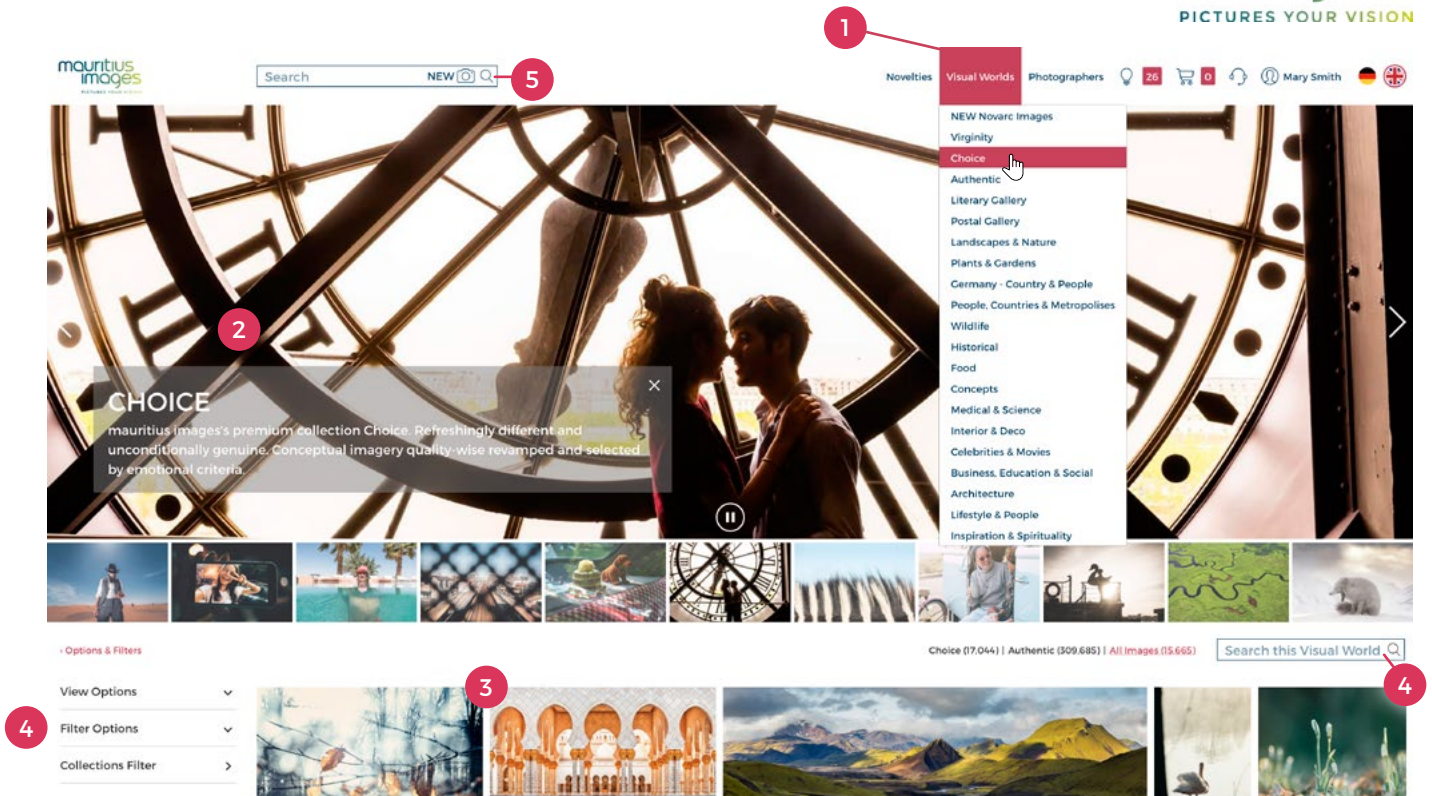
PICTURES YOUR VISION

1

mauritius images PICTURES YOUR VISION

Search NEW

5

Novelties Visual Worlds Photographers 26 0 Mary Smith

NEW Novarc Images
Virginity
Choice
Authentic
Literary Gallery
Postal Gallery
Landscapes & Nature
Plants & Gardens
Germany - Country & People
People, Countries & Metropolises
Wildlife
Historical
Food
Concepts
Medical & Science
Interior & Deco
Celebrities & Movies
Business, Education & Social
Architecture
Lifestyle & People
Inspiration & Spirituality

2

CHOICE
mauritius images's premium collection Choice. Refreshingly different and unconditionally genuine. Conceptual imagery quality-wise revamped and selected by emotional criteria.

‹ Options & Filters

Choice (17.044) | Authentic (309.685) | All Images (15.665)

Search this Visual World

4

View Options

3

4

Filter Options

Collections Filter